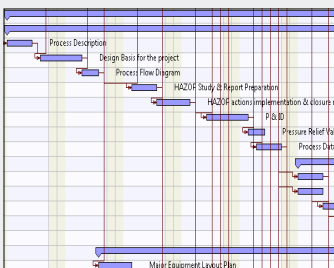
Process Description
Design Basis for the project
Process Flow Diagram
HAZOP Study & Report Preparation
HAZOP actions implementation & closure
P & ID
Pressure Relief Va
Process Data
Major Equipment Layout Plan